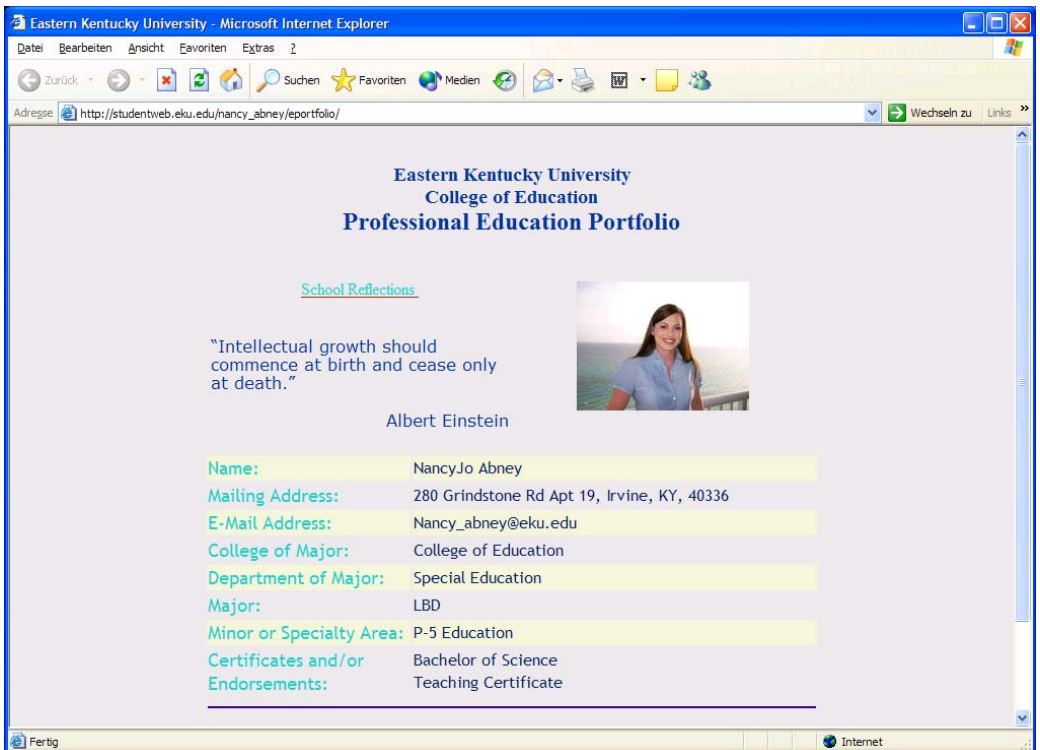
Eastern Kentucky University - Microsoft Internet Explorer

Datei Bearbeiten Ansicht Favoriten Extras ?

Zurück Suchen Favoriten Medien

Adresse http://studentweb.eku.edu/nancy_abney/eportfolio/ Wechseln zu Links »

Eastern Kentucky University
College of Education
Professional Education Portfolio

School Reflections

"Intellectual growth should commence at birth and cease only at death."

Albert Einstein

| | |
|---|---|
| Name: | NancyJo Abney |
| Mailing Address: | 280 Grindstone Rd Apt 19, Irvine, KY, 40336 |
| E-Mail Address: | Nancy_abney@eku.edu |
| College of Major: | College of Education |
| Department of Major: | Special Education |
| Major: | LBD |
| Minor or Specialty Area: | P-5 Education |
| Certificates and/or Endorsements: | Bachelor of Science Teaching Certificate |

Fertig Internet